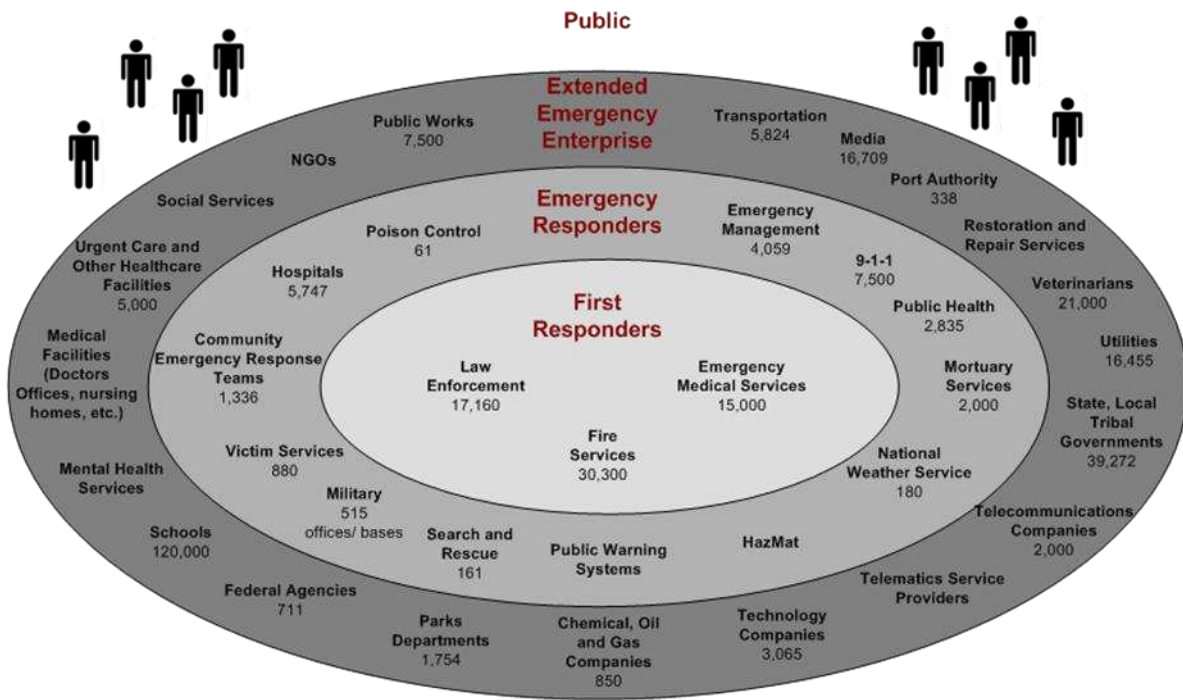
Public

Extended Emergency Enterprise

Public Works 7,500

NGOs

Social Services

Urgent Care and Other Healthcare Facilities 5,000

Medical Facilities (Doctors Offices, nursing homes, etc.)

Mental Health Services

Schools 120,000

Federal Agencies 711

Parks Departments 1,754

Chemical, Oil and Gas Companies 850

Technology Companies 3,065

Telematics Service Providers

Telecommunications Companies 2,000

State, Local Tribal Governments 39,272

Utilities 16,455

Veterinarians 21,000

Restoration and Repair Services

Port Authority 338

Media 16,709

Transportation 5,824

Emergency Responders

Poison Control 61

Hospitals 5,747

Community Emergency Response Teams 1,336

Victim Services 880

Military 515 offices/ bases

Search and Rescue 161

Public Warning Systems

HazMat

National Weather Service 180

Mortuary Services 2,000

Public Health 2,835

9-1-1 7,500

Emergency Management 4,059

First Responders

Law Enforcement 17,160

Emergency Medical Services 15,000

Fire Services 30,300